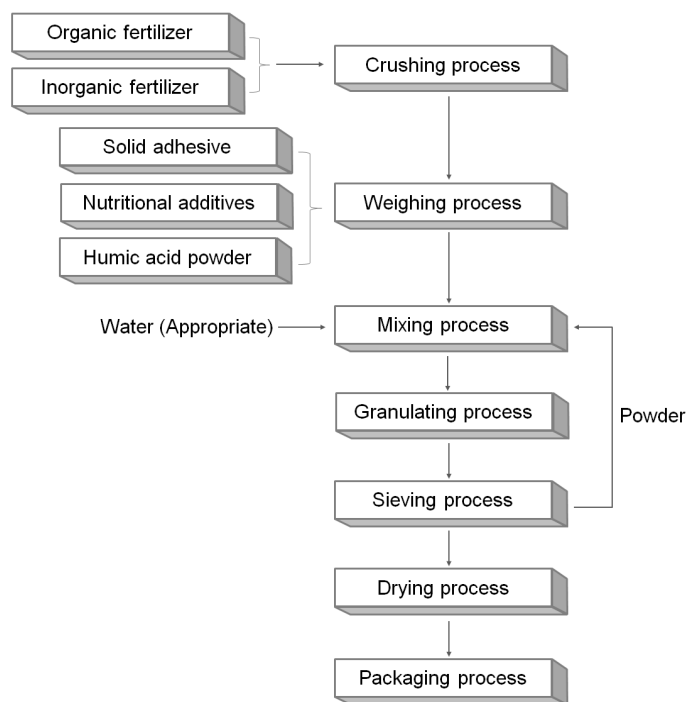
Organic fertilizer

Inorganic fertilizer

Crushing process

Solid adhesive

Nutritional additives

Humic acid powder

Weighing process

Water (Appropriate)

Mixing process

Granulating process

Powder

Sieving process

Drying process

Packaging process